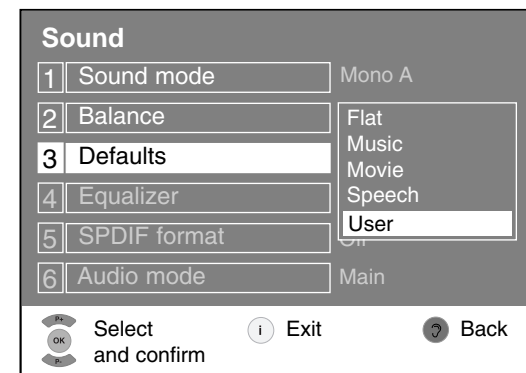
Sound

| | | |
|---|---|---|
| 1 | Sound mode | Mono A |
| 2 | Balance | Flat |
| 3 | Defaults | Music<br>Movie |
| 4 | Equalizer | Speech |
| 5 | SPDIF format | User |
| 6 | Audio mode | Main |

P+
OK
P-
Select and confirm

i Exit

Back